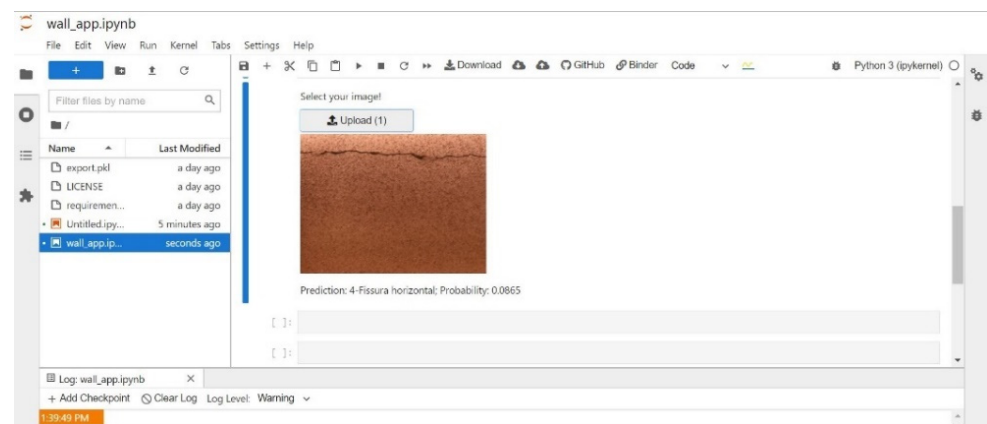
wall_app.ipynb

File Edit View Run Kernel Tabs Settings Help

+

Filter files by name

/

| Name | Last Modified |
|---|---|
| export.pkl | a day ago |
| LICENSE | a day ago |
| requiremen... | a day ago |
| Untitled.ipy... | 5 minutes ago |
| wall_app.ip... | seconds ago |

Download GitHub Binder Code Python 3 (ipykernel)

Select your image!

Upload (1)

Prediction: 4-Fissura horizontal; Probability: 0.0865

[ ]:

[ ]:

Log: wall_app.ipynb ×

+ Add Checkpoint Clear Log Log Level: Warning

1:39:49 PM